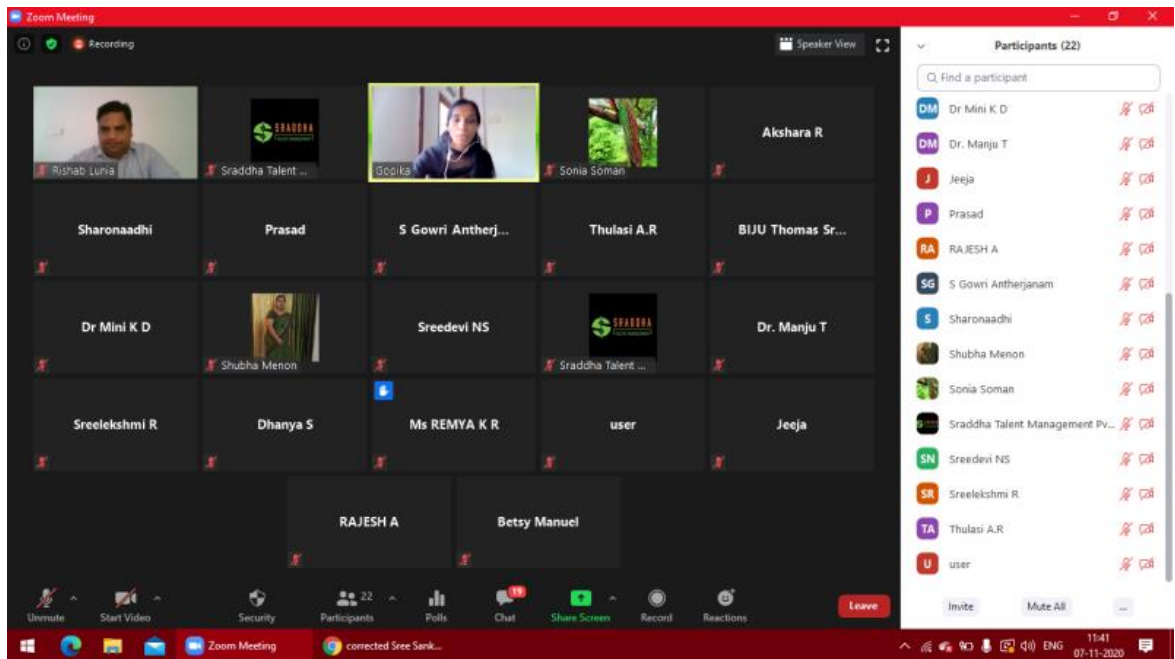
Zoom Meeting

Recording

Speaker View

Rishab Lunia

SRADDHA

Sraddha Talent ...

Gopika

Sonia Soman

Akshara R

Sharonaadhi

Prasad

S Gowri Antherj...

Thulasi A.R

BIJU Thomas Sr...

Dr Mini K D

Shubha Menon

Sreedevi NS

SRADDHA

Sraddha Talent ...

Dr. Manju T

Sreelekshmi R

Dhanya S

Ms REMYA K R

user

Jeeja

RAJESH A

Betsy Manuel

Participants (22)

Find a participant

DM Dr Mini K D

DM Dr. Manju T

J Jeeja

P Prasad

RA RAJESH A

SG S Gowri Antherjanam

S Sharonaadhi

Shubha Menon

Sonia Soman

Sraddha Talent Management Pv...

SN Sreedevi NS

SR Sreelekshmi R

TA Thulasi A.R

U user

Invite

Mute All

...

Unmute

Start Video

Security

Participants 22

Polls

Chat 19

Share Screen

Record

Reactions

Leave

Zoom Meeting

corrected Sree Sank...

ENG

11:41

07-11-2020